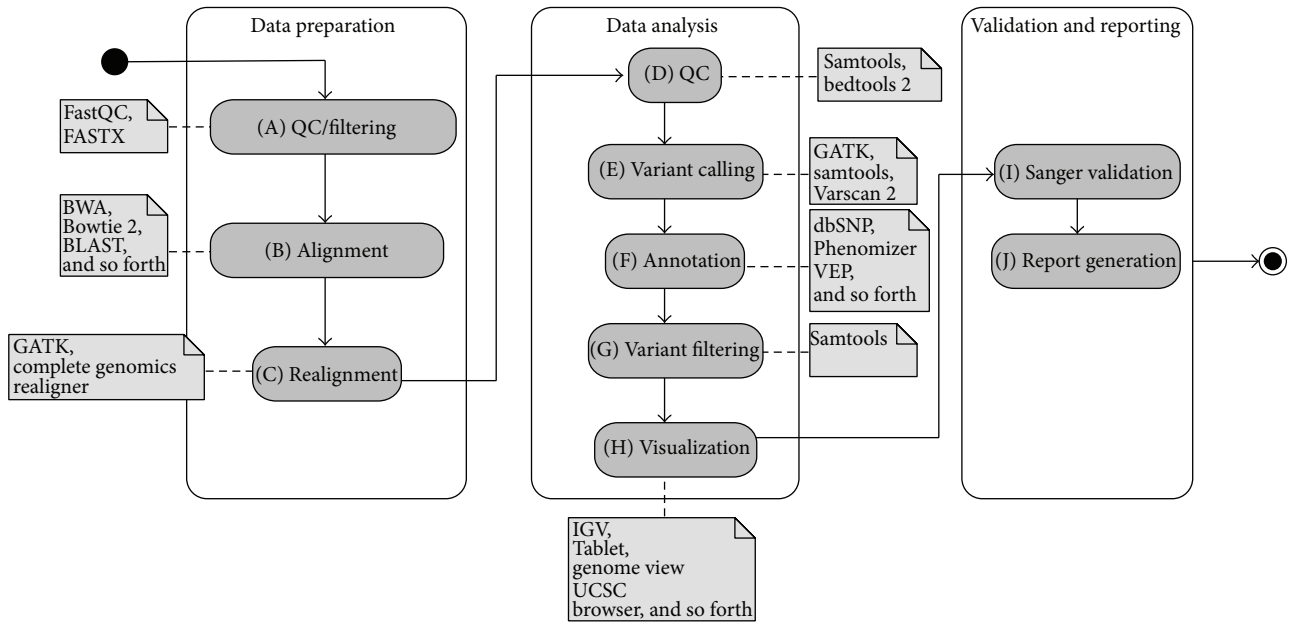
Data preparation

FastQC, FASTX

(A) QC/filtering

BWA, Bowtie 2, BLAST, and so forth

(B) Alignment

GATK, complete genomics realigner

(C) Realignment

Data analysis

(D) QC

Samtools, bedtools 2

(E) Variant calling

GATK, samtools, Varscan 2

(F) Annotation

dbSNP, Phenomizer VEP, and so forth

(G) Variant filtering

Samtools

(H) Visualization

IGV, Tablet, genome view UCSC browser, and so forth

Validation and reporting

(I) Sanger validation

(J) Report generation